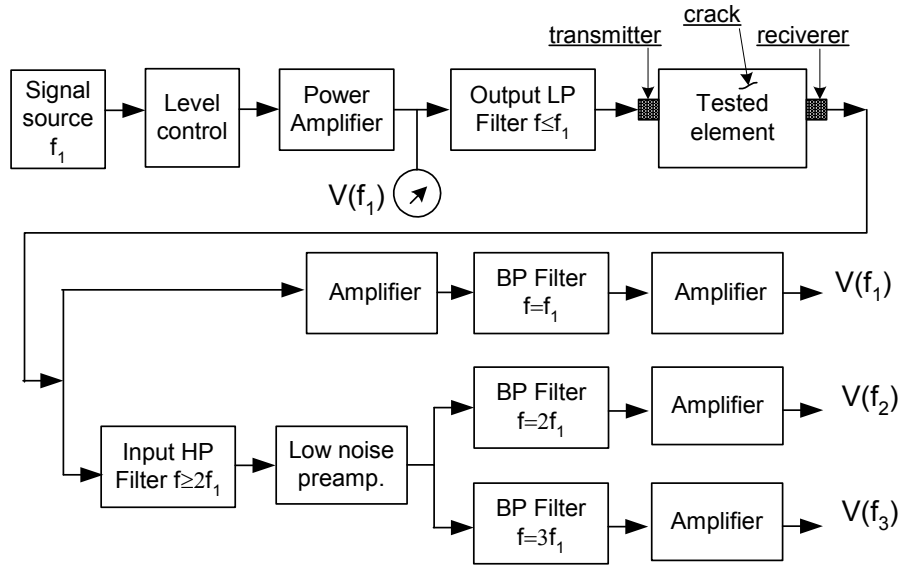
transmitter

crack

reciverer

Signal source $f_1$

Level control

Power Amplifier

Output LP Filter $f \leq f_1$

Tested element

$V(f_1)$

Amplifier

BP Filter $f=f_1$

Amplifier

$V(f_1)$

BP Filter $f=2f_1$

Amplifier

$V(f_2)$

Input HP Filter $f \geq 2f_1$

Low noise preamp.

BP Filter $f=3f_1$

Amplifier

$V(f_3)$